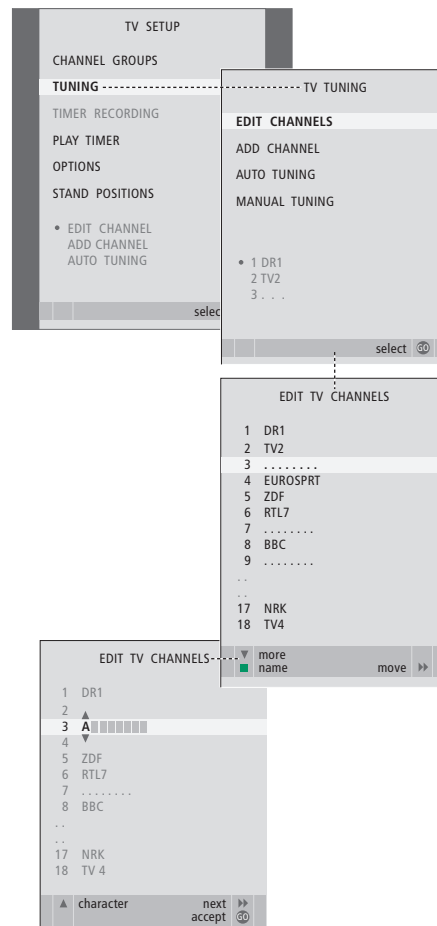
TV SETUP

CHANNEL GROUPS

TUNING

TIMER RECORDING

PLAY TIMER

OPTIONS

STAND POSITIONS

• EDIT CHANNEL
ADD CHANNEL
AUTO TUNING

selec

TV TUNING

EDIT CHANNELS

ADD CHANNEL

AUTO TUNING

MANUAL TUNING

• 1 DR1
2 TV2
3 . . .

select GO

EDIT TV CHANNELS

1 DR1
2 TV2
3 . . . . . . . .
4 EUROSPRT
5 ZDF
6 RTL7
7 . . . . . . . .
8 BBC
9 . . . . . . . .
. .
. .
17 NRK
18 TV4

▼ more
name move ⏩

EDIT TV CHANNELS

1 DR1
2
3 A
4
5 ZDF
6 RTL7
7 . . . . . . . .
8 BBC
. .
. .
17 NRK
18 TV 4

▲ character next ⏩
accept GO